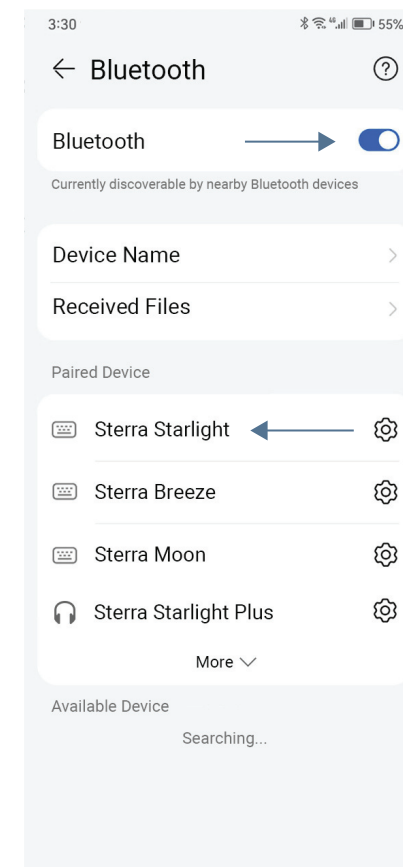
3:30
55%

Bluetooth

Bluetooth

Currently discoverable by nearby Bluetooth devices

Device Name

Received Files

Paired Device

Sterra Starlight

Sterra Breeze

Sterra Moon

Sterra Starlight Plus

More

Available Device

Searching...